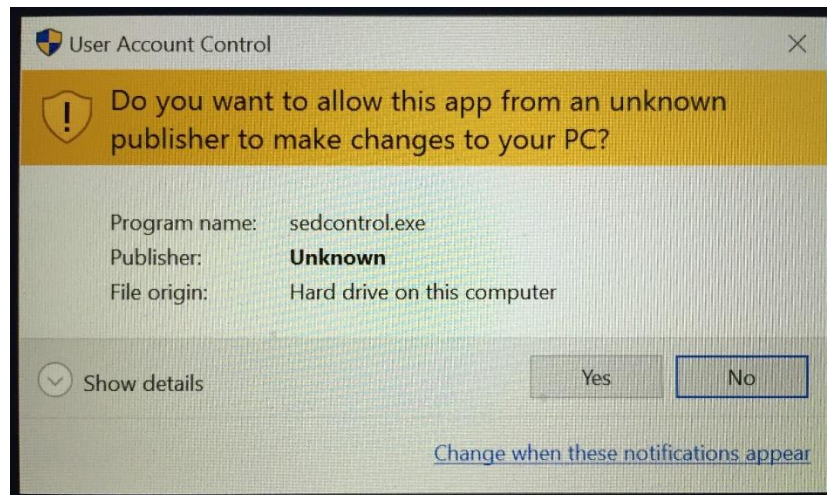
User Account Control

Do you want to allow this app from an unknown publisher to make changes to your PC?

Program name: sedcontrol.exe
Publisher: **Unknown**
File origin: Hard drive on this computer

Show details

Yes

No

Change when these notifications appear